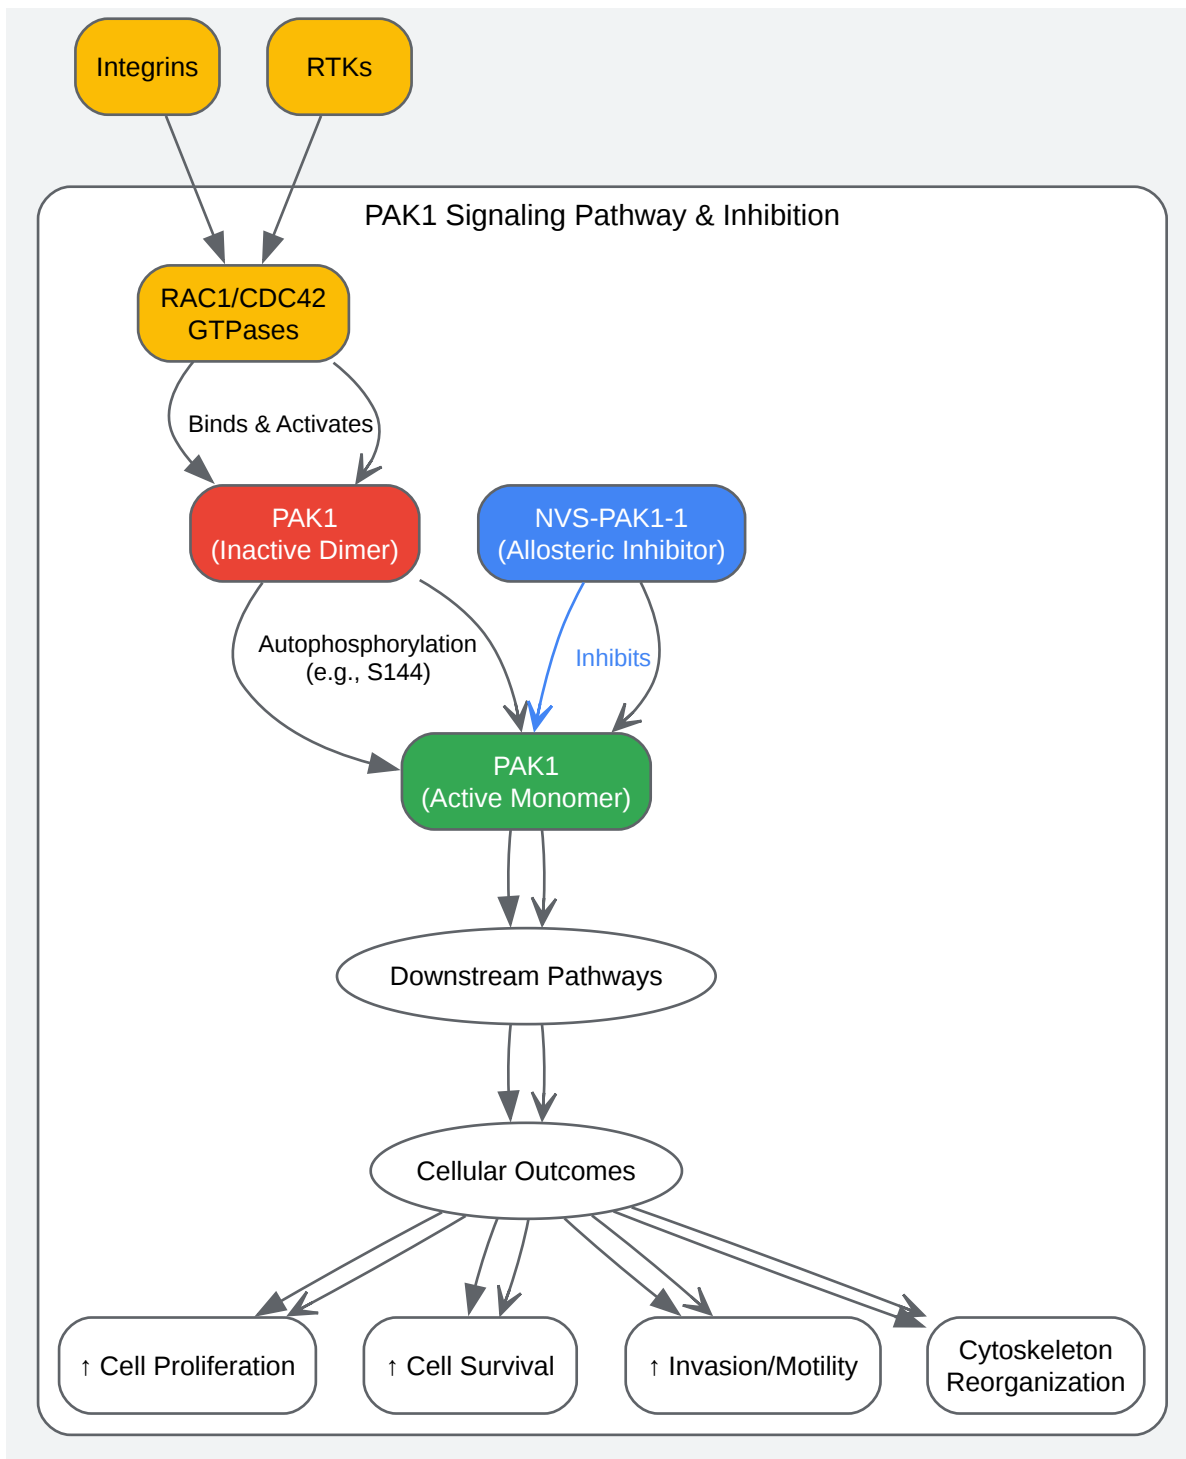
Integrins

RTKs

PAK1 Signaling Pathway & Inhibition

RAC1/CDC42 GTPases

Binds & Activates

PAK1 (Inactive Dimer)

NVS-PAK1-1 (Allosteric Inhibitor)

Autophosphorylation (e.g., S144)

Inhibits

PAK1 (Active Monomer)

Downstream Pathways

Cellular Outcomes

↑ Cell Proliferation

↑ Cell Survival

↑ Invasion/Motility

Cytoskeleton Reorganization